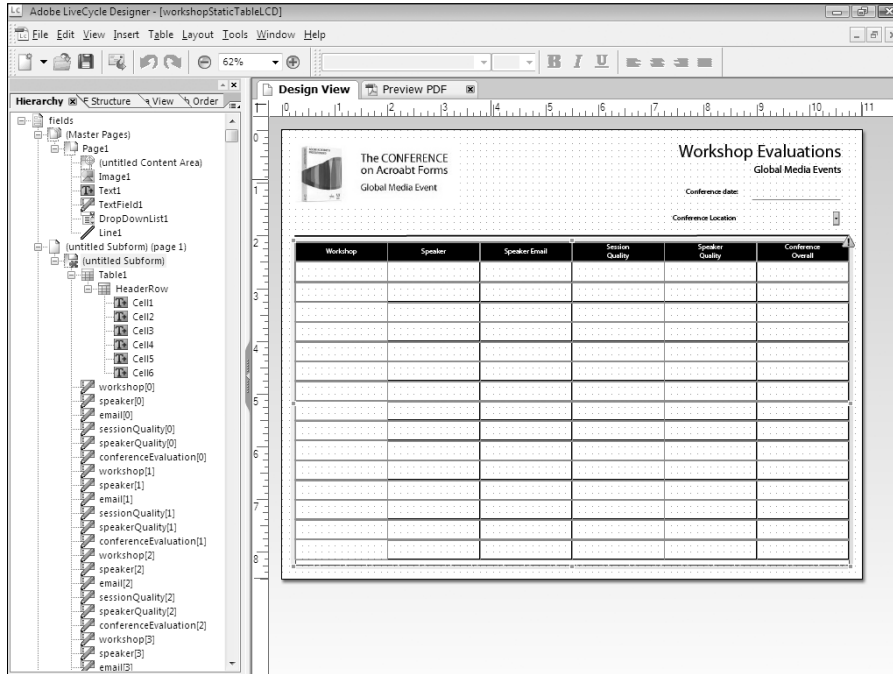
Adobe LiveCycle Designer - [workshopStaticTableLCD]

File Edit View Insert Table Layout Tools Window Help

62%

B I U

Hierarchy Structure View Order

Design View Preview PDF

fields
(Master Pages)
Page1
(untitled Content Area)
Image1
Text1
TextField1
DropDownList1
Line1
(untitled Subform) (page 1)
(untitled Subform)
Table1
HeaderRow
Cell1
Cell2
Cell3
Cell4
Cell5
Cell6
workshop[0]
speaker[0]
email[0]
sessionQuality[0]
speakerQuality[0]
conferenceEvaluation[0]
workshop[1]
speaker[1]
email[1]
sessionQuality[1]
speakerQuality[1]
conferenceEvaluation[1]
workshop[2]
speaker[2]
email[2]
sessionQuality[2]
speakerQuality[2]
conferenceEvaluation[2]
workshop[3]
speaker[3]
email[3]

The CONFERENCE on Acroabt Forms
Global Media Event

Workshop Evaluations
Global Media Events

Conference date:
Conference Location

| Workshop | Speaker | Speaker Email | Session Quality | Speaker Quality | Conference Overall |
|---|---|---|---|---|---|
| | | | | | |